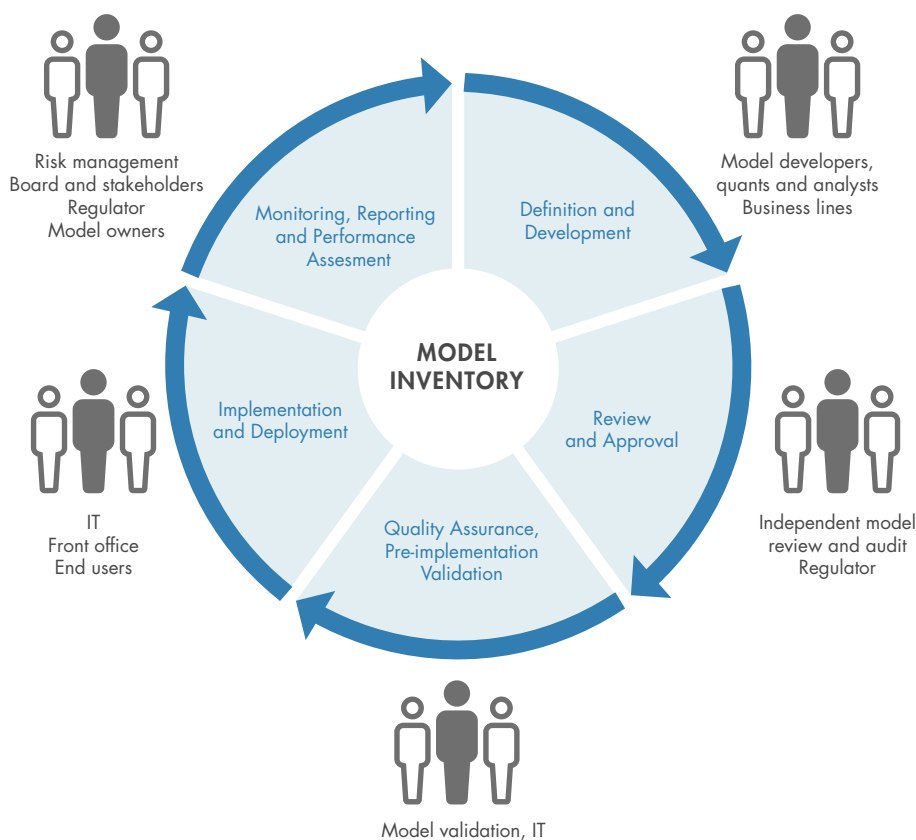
Risk management
Board and stakeholders
Regulator
Model owners

Model developers,
quants and analysts
Business lines

Monitoring, Reporting and Performance Assesment

Definition and Development

MODEL INVENTORY

Implementation and Deployment

Review and Approval

Quality Assurance, Pre-implementation Validation

IT
Front office
End users

Independent model review and audit
Regulator

Model validation, IT